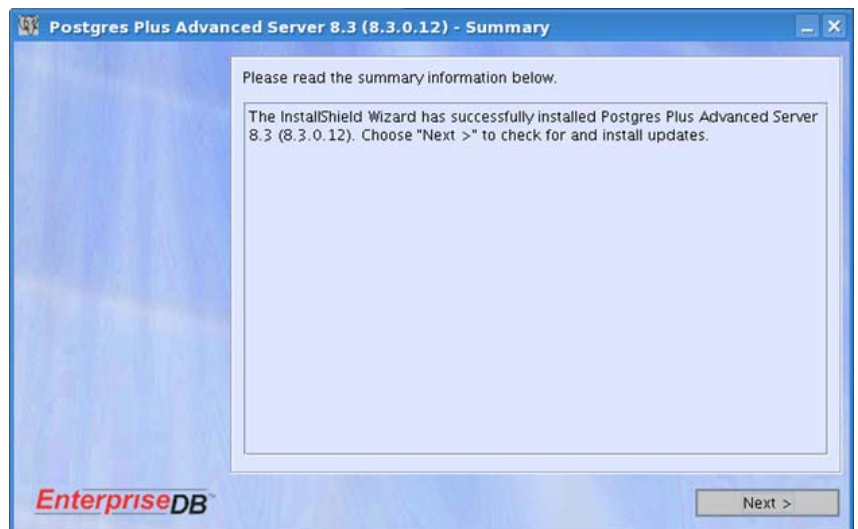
Postgres Plus Advanced Server 8.3 (8.3.0.12) - Summary

Please read the summary information below.

The InstallShield Wizard has successfully installed Postgres Plus Advanced Server 8.3 (8.3.0.12). Choose "Next >" to check for and install updates.

EnterpriseDB

Next >